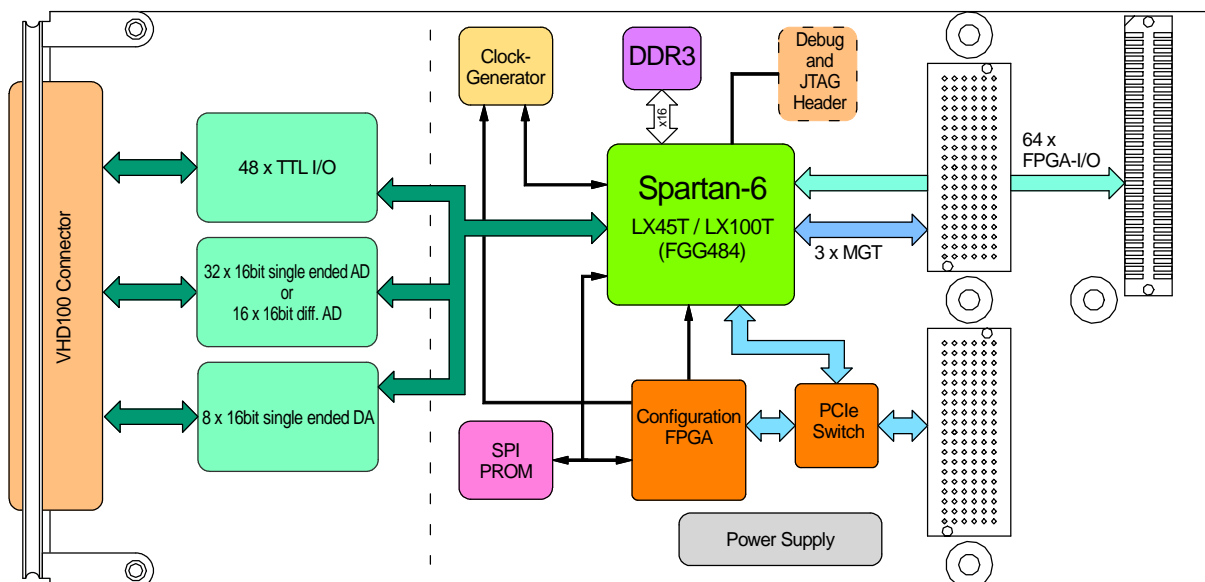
VHD100 Connector

48 x TTL I/O

32 x 16bit single ended AD or 16 x 16bit diff. AD

8 x 16bit single ended DA

Clock-Generator

DDR3

x16

Debug and JTAG Header

Spartan-6

LX45T / LX100T (FGG484)

64 x FPGA-I/O

3 x MGT

SPI PROM

Configuration FPGA

PCIe Switch

Power Supply